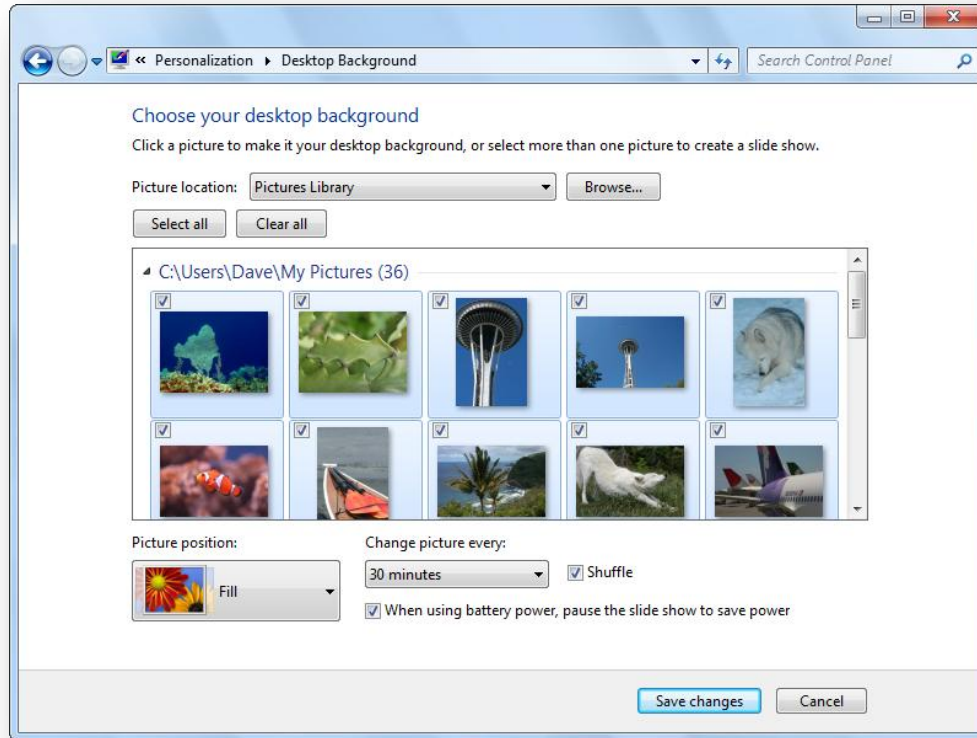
« Personalization ▸ Desktop Background

Search Control Panel

Choose your desktop background

Click a picture to make it your desktop background, or select more than one picture to create a slide show.

Picture location: Pictures Library

Browse...

Select all

Clear all

C:\Users\Dave\My Pictures (36)

Picture position:

Fill

Change picture every:

30 minutes

Shuffle

When using battery power, pause the slide show to save power

Save changes

Cancel